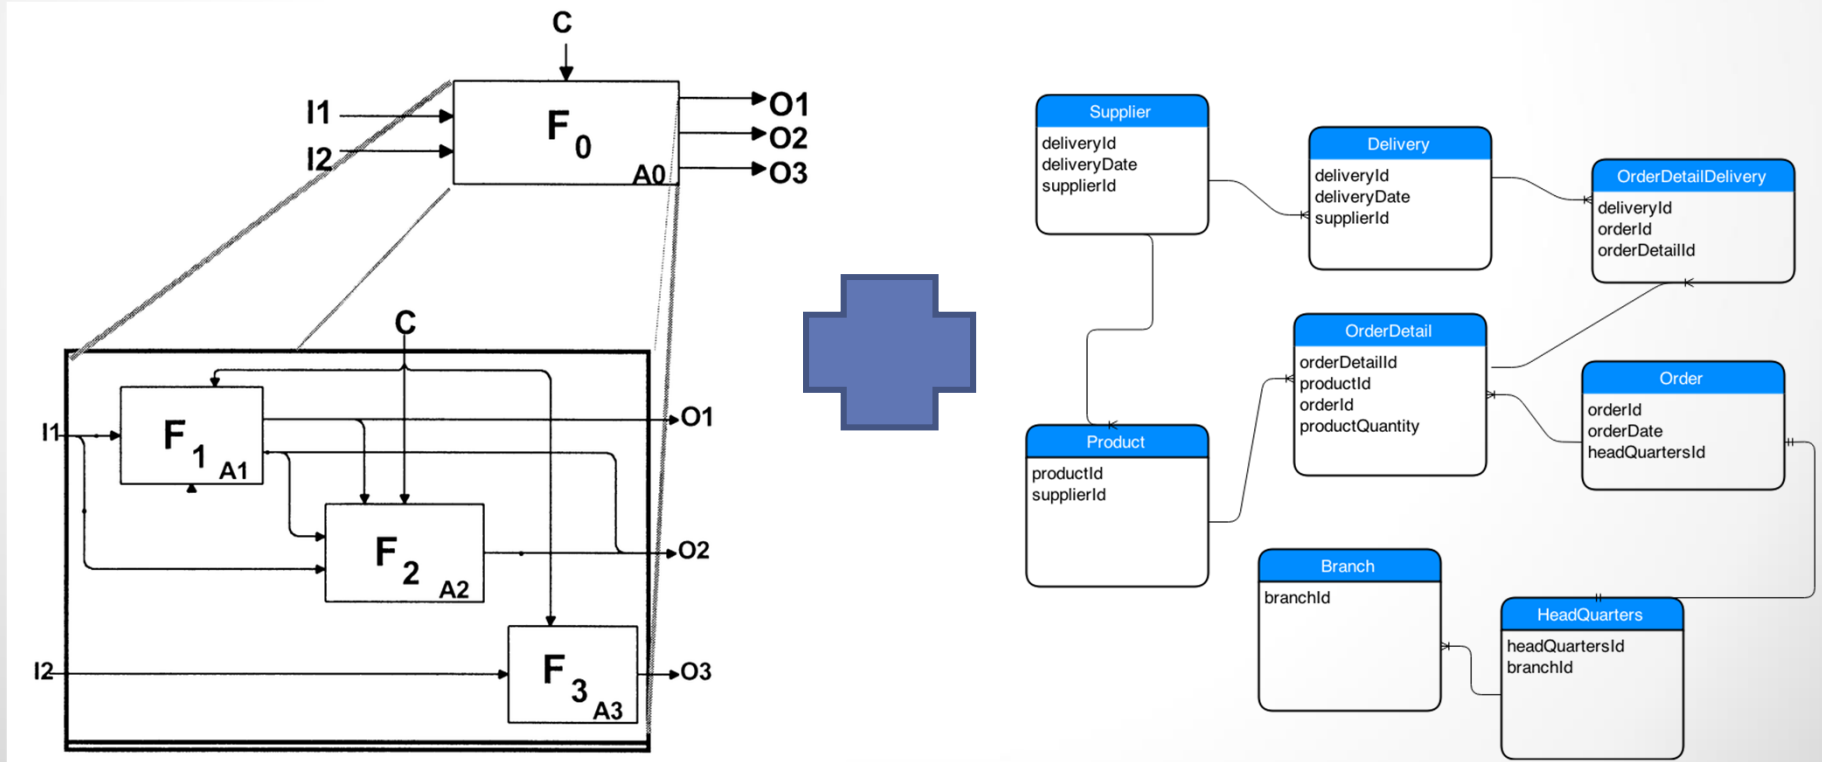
C

I1

I2

F 0

A0

O1

O2

O3

C

I1

F 1 A1

O1

F 2 A2

O2

I2

F 3 A3

O3

Supplier
deliveryId
deliveryDate
supplierId

Delivery
deliveryId
deliveryDate
supplierId

OrderDetailDelivery
deliveryId
orderId
orderDetailId

OrderDetail
orderDetailId
productId
orderId
productQuantity

Order
orderId
orderDate
headQuartersId

Product
productId
supplierId

Branch
branchId

HeadQuarters
headQuartersId
branchId